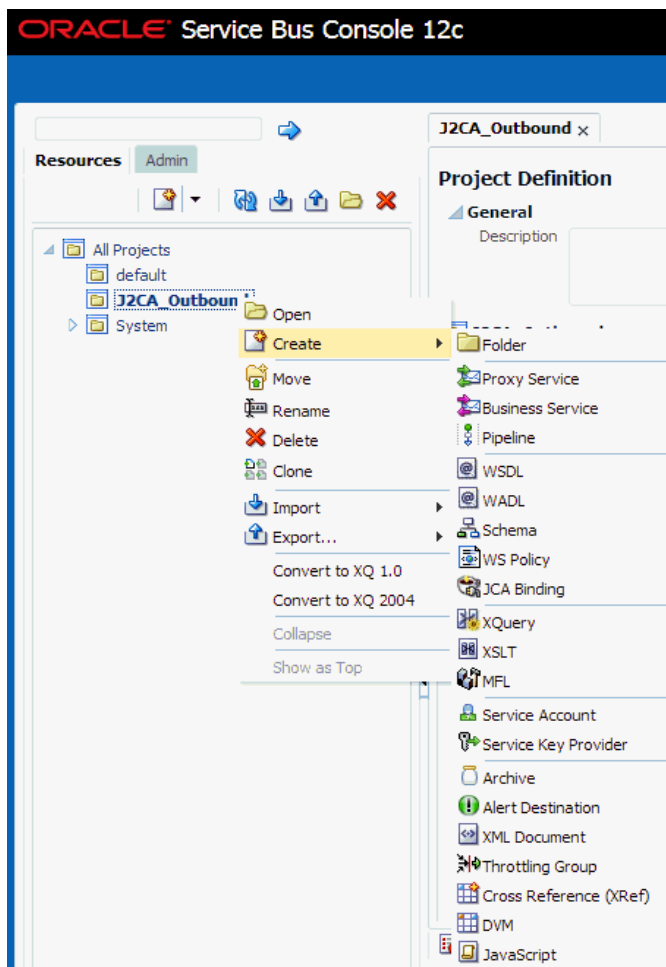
ORACLE Service Bus Console 12c

Resources Admin

All Projects
default
J2CA_Outboun
System

J2CA_Outbound ×

Project Definition
General
Description

Open
Create
Move
Rename
Delete
Clone
Import
Export...
Convert to XQ 1.0
Convert to XQ 2004
Collapse
Show as Top

Folder
Proxy Service
Business Service
Pipeline
WSDL
WADL
Schema
WS Policy
JCA Binding
XQuery
XSLT
MFL
Service Account
Service Key Provider
Archive
Alert Destination
XML Document
Throttling Group
Cross Reference (XRef)
DVM
JavaScript